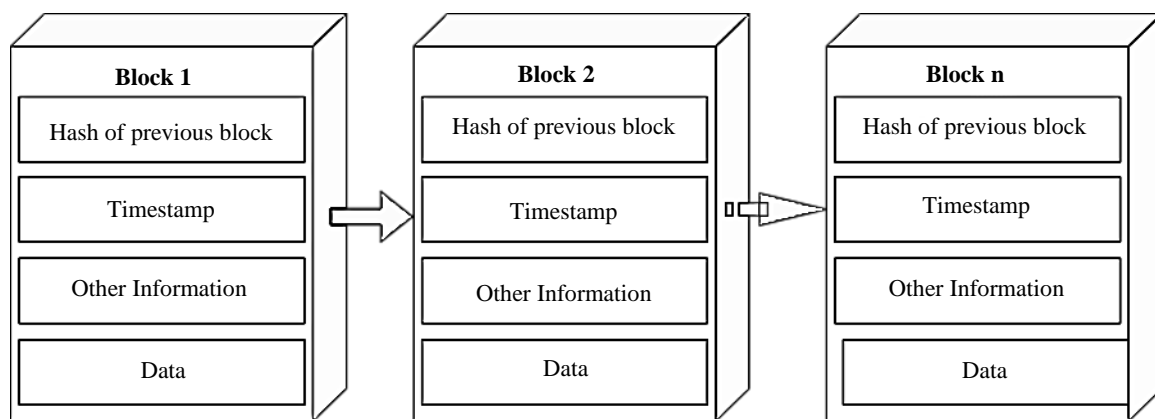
Block 1

Hash of previous block

Timestamp

Other Information

Data

Block 2

Hash of previous block

Timestamp

Other Information

Data

Block n

Hash of previous block

Timestamp

Other Information

Data